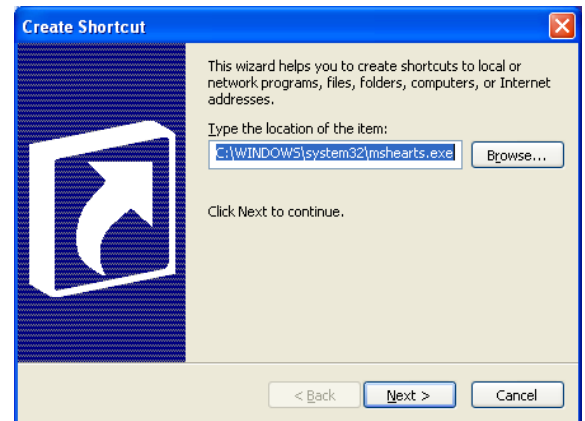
Create Shortcut

This wizard helps you to create shortcuts to local or network programs, files, folders, computers, or Internet addresses.

Type the location of the item:

C:\WINDOWS\system32\mshearts.exe

Browse...

Click Next to continue.

< Back

Next >

Cancel